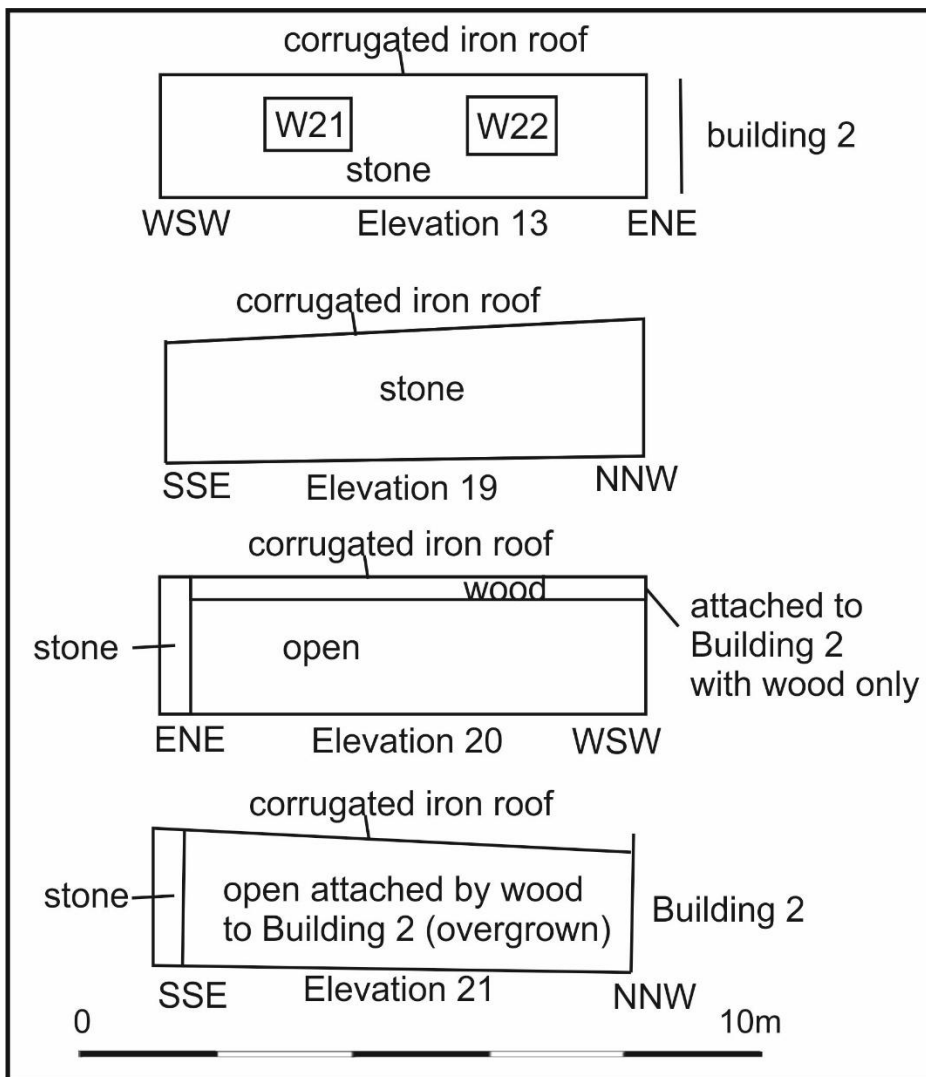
corrugated iron roof

W21

W22

building 2

stone

WSW

Elevation 13

ENE

corrugated iron roof

stone

SSE

Elevation 19

NNW

corrugated iron roof

wood

attached to Building 2 with wood only

stone

open

ENE

Elevation 20

WSW

corrugated iron roof

stone

open attached by wood to Building 2 (overgrown)

Building 2

SSE

Elevation 21

NNW

0

10m